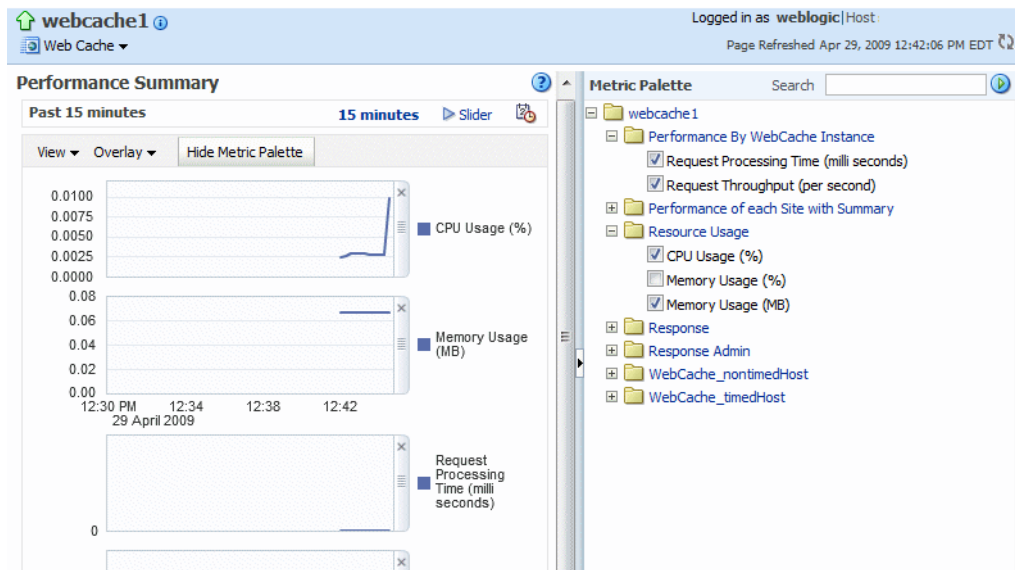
webcache1
Web Cache

Logged in as weblogic | Host
Page Refreshed Apr 29, 2009 12:42:06 PM EDT

Performance Summary
Past 15 minutes
15 minutes
Slider
View
Overlay
Hide Metric Palette

0.0100
0.0075
0.0050
0.0025
0.0000
CPU Usage (%)

0.08
0.06
0.04
0.02
0.00
Memory Usage (MB)
12:30 PM
29 April 2009
12:34
12:38
12:42

Request Processing Time (milli seconds)
0

Metric Palette
Search
webcache1
Performance By WebCache Instance
Request Processing Time (milli seconds)
Request Throughput (per second)
Performance of each Site with Summary
Resource Usage
CPU Usage (%)
Memory Usage (%)
Memory Usage (MB)
Response
Response Admin
WebCache_nontimedHost
WebCache_timedHost